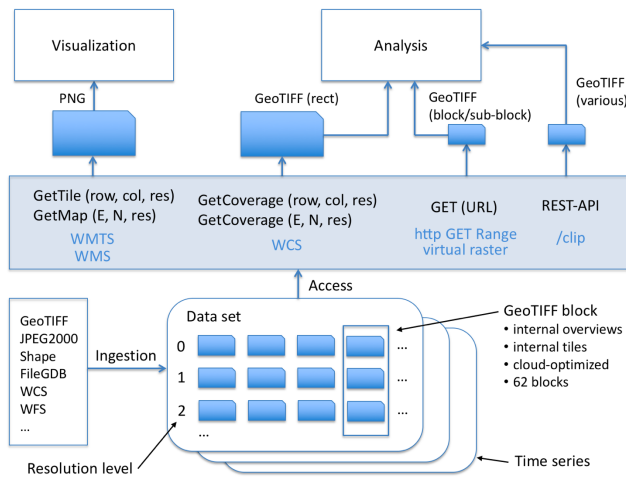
Visualization

Analysis

PNG

GeoTIFF (rect)

GeoTIFF (block/sub-block)

GeoTIFF (various)

GetTile (row, col, res)
GetMap (E, N, res)
WMTS
WMS

GetCoverage (row, col, res)
GetCoverage (E, N, res)
WCS

GET (URL)
http GET Range
virtual raster

REST-API
/clip

Access

GeoTIFF
JPEG2000
Shape
FileGDB
WCS
WFS
...

Ingestion

Data set
0
1
2
...
...
...
...

GeoTIFF block
• internal overviews
• internal tiles
• cloud-optimized
• 62 blocks

Resolution level

Time series